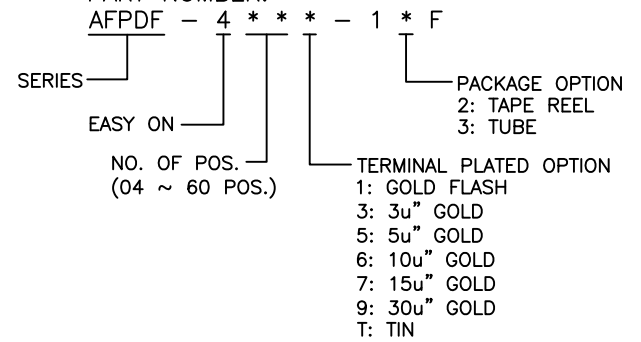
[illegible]
AFPDF – 4 * * * – 1 * F

SERIES

EASY ON

NO. OF POS.
(04 ~ 60 POS.)

PACKAGE OPTION
2: TAPE REEL
3: TUBE

TERMINAL PLATED OPTION
1: GOLD FLASH
3: 3u" GOLD
5: 5u" GOLD
6: 10u" GOLD
7: 15u" GOLD
9: 30u" GOLD
T: TIN